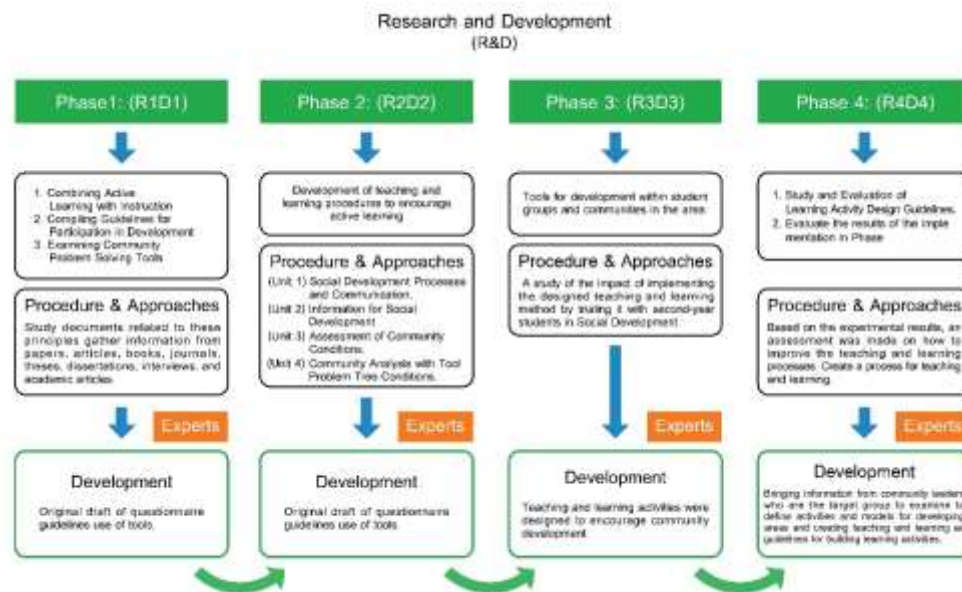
Research and Development
(R&D)

Phase1: (R1D1)

1. Combining Active Learning with Instruction
2. Compiling Guidelines for Participation in Development
3. Examining Community Problem Solving Tools

Procedure & Approaches

Study documents related to these principles gather information from papers, articles, books, journals, theses, dissertations, interviews, and academic articles.

Experts

Development

Original draft of questionnaire guidelines use of tools.

Phase 2: (R2D2)

Development of teaching and learning procedures to encourage active learning

Procedure & Approaches

(Unit 1) Social Development Processes and Communication.
(Unit 2) Information for Social Development
(Unit 3) Assessment of Community Conditions.
(Unit 4) Community Analysis with Tool Problem Tree Conditions.

Experts

Development

Original draft of questionnaire guidelines use of tools.

Phase 3: (R3D3)

Tools for development within student groups and communities in the area.

Procedure & Approaches

A study of the impact of implementing the designed teaching and learning method by trialing it with second-year students in Social Development.

Experts

Development

Teaching and learning activities were designed to encourage community development.

Phase 4: (R4D4)

1. Study and Evaluation of Learning Activity Design Guidelines.
2. Evaluate the results of the implementation in Phase

Procedure & Approaches

Based on the experimental results, an assessment was made on how to improve the teaching and learning processes. Create a process for teaching and learning.

Experts

Development

Bringing information from community leaders who are the target group to examine to define activities and models for developing areas and creating teaching and learning guidelines for building learning activities.